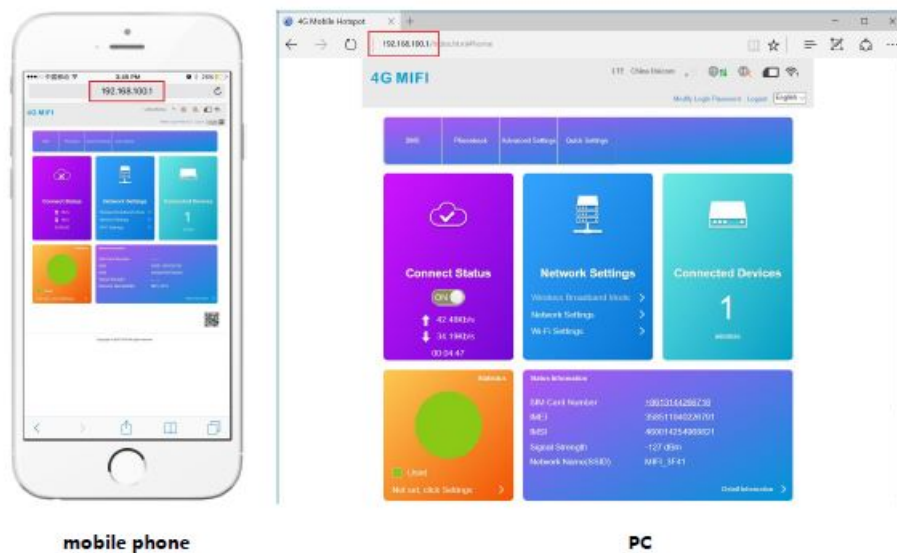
3:48 PM

192.168.100.1

4G MIFI

Connect Status

Network Settings

Connected Devices

1

4G Mobile Hotspot

192.168.100.1

4G MIFI

LTE China Unicom

Modify Login Password Logout English

SMS Phonebook Advanced Settings Quick Settings

Connect Status

ON

42.48Kb/s

34.19Kb/s

00:04:47

Network Settings

Wireless Broadband Mode

Network Settings

Wi-Fi Settings

Connected Devices

1

wireless

Statistics

Used

Not set, click Settings

Status Information

SIM Card Number

IMEI

IMSI

Signal Strength

Network Name(SSID)

+8615314426871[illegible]

35951104022870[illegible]

46001425490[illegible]

-127 dBm

MIFI_3F41

Detail Information

mobile phone

PC